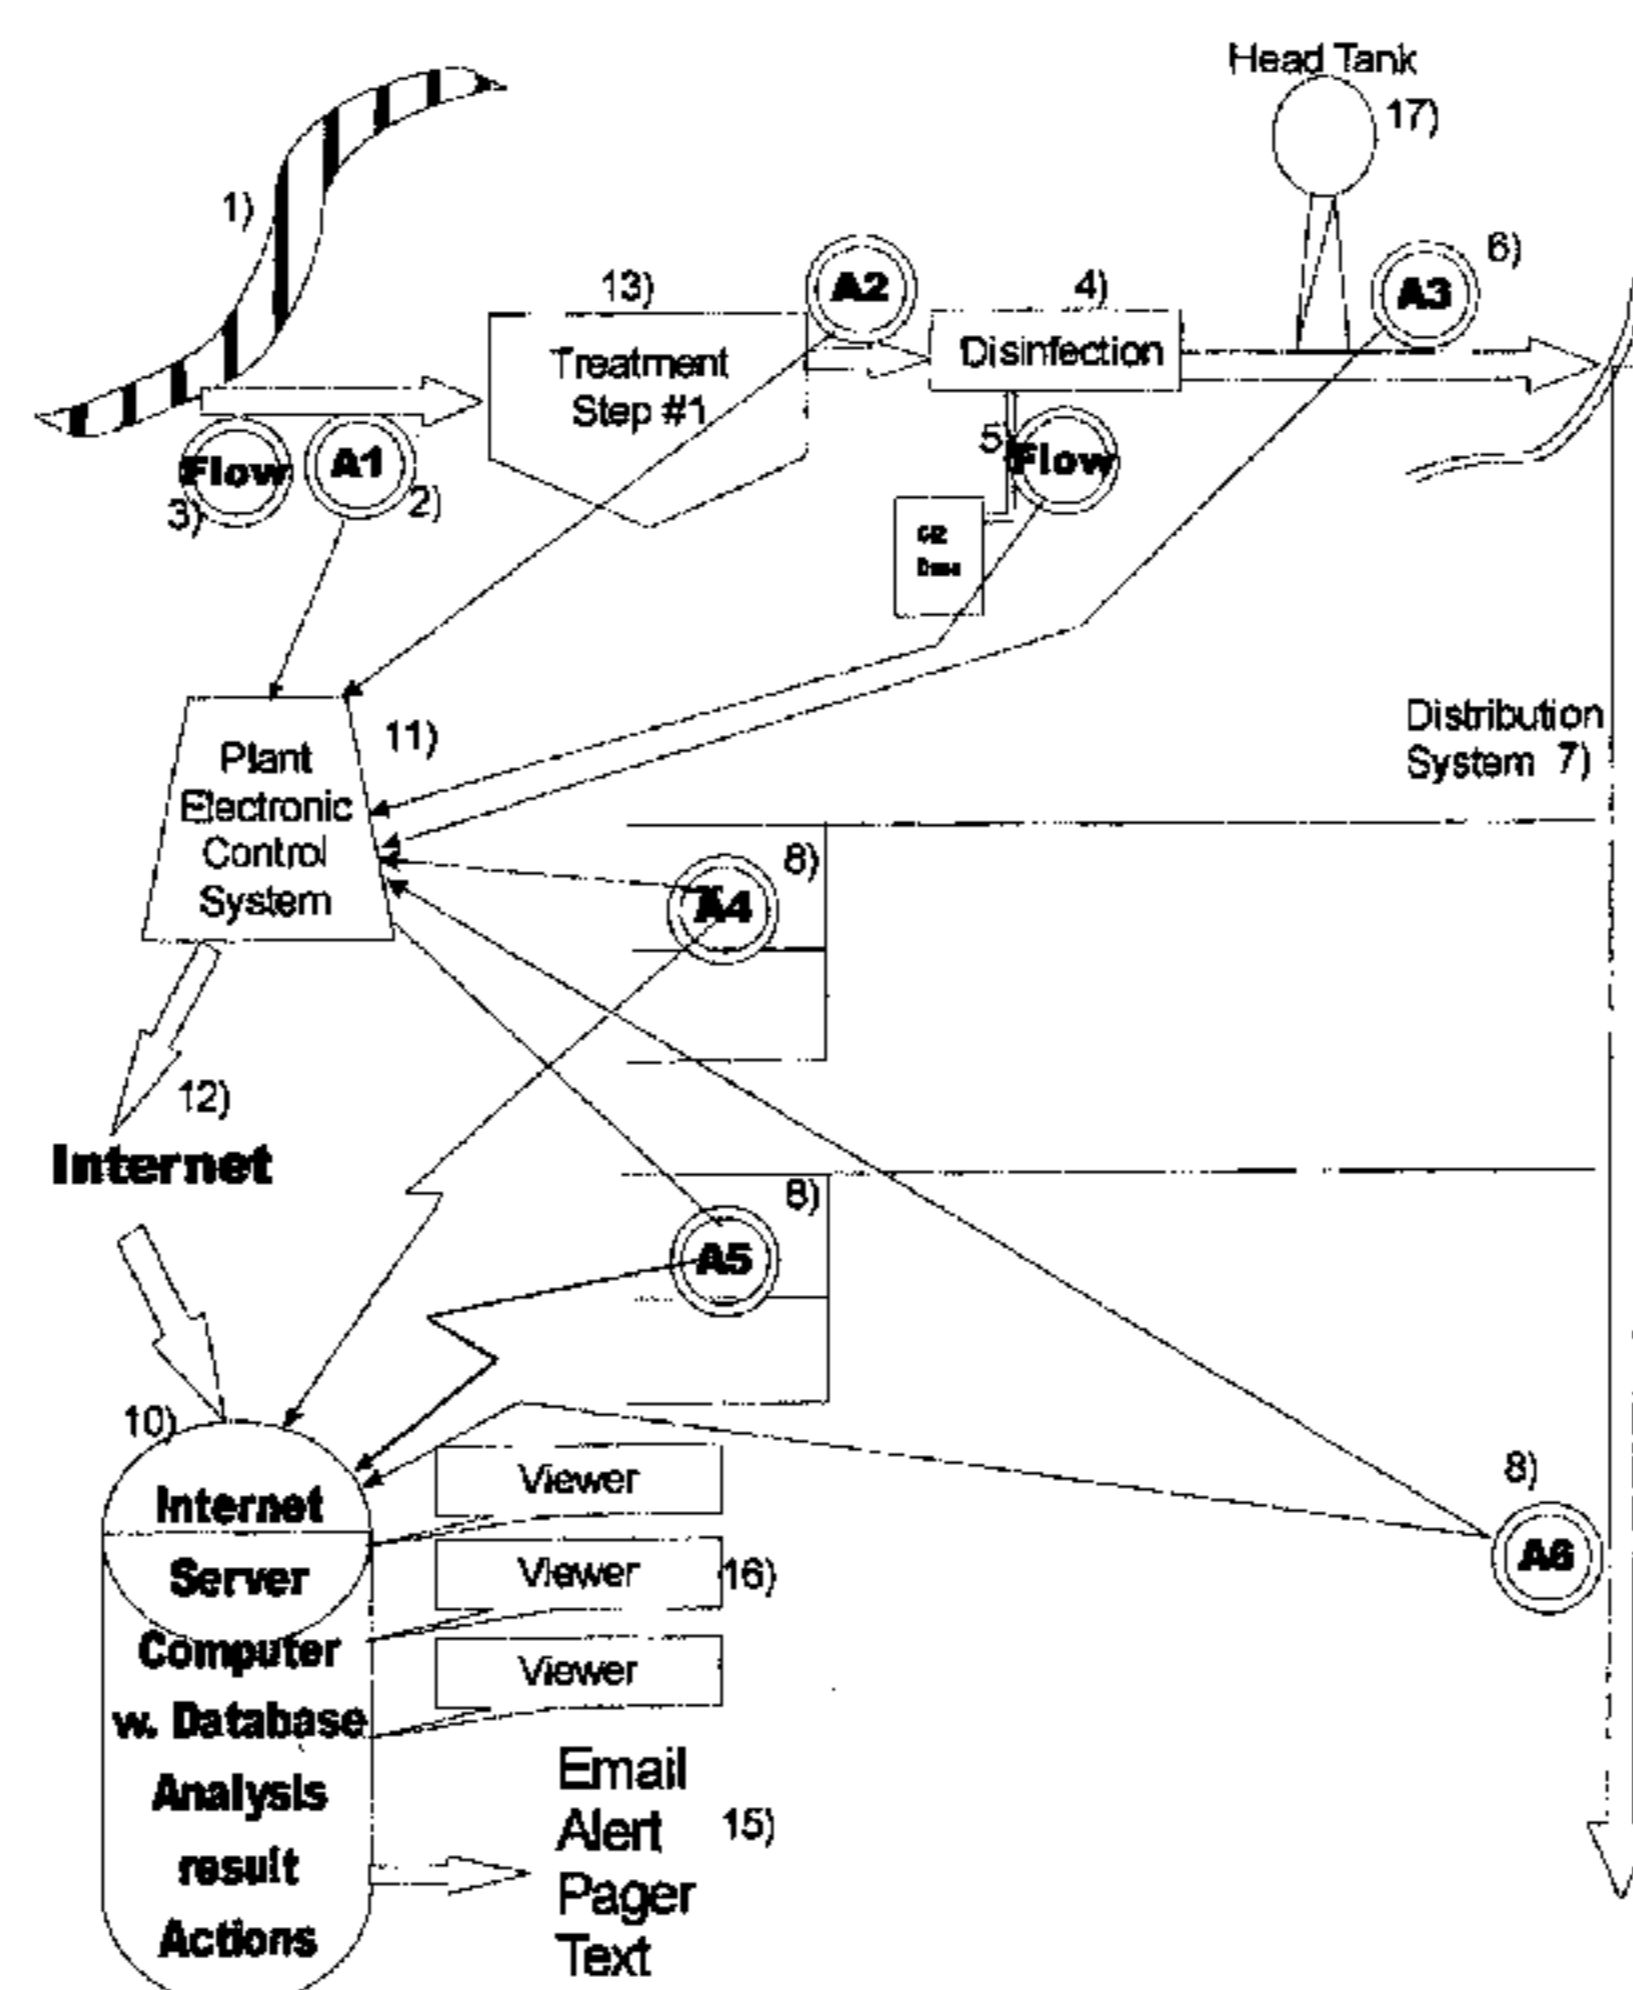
Head Tank
17)
1)
6)
13)
A2
4)
A3
Treatment Step #1
Disinfection
5)
Flow
Flow
A1
3)
2)
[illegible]
11)
Plant Electronic Control System
Distribution System 7)
8)
A4
12)
Internet
8)
A5
10)
Internet
Server
Computer
w. Database
Analysis
result
Actions
Viewer
Viewer
16)
Viewer
8)
A6
Email
Alert
Pager
Text
15)